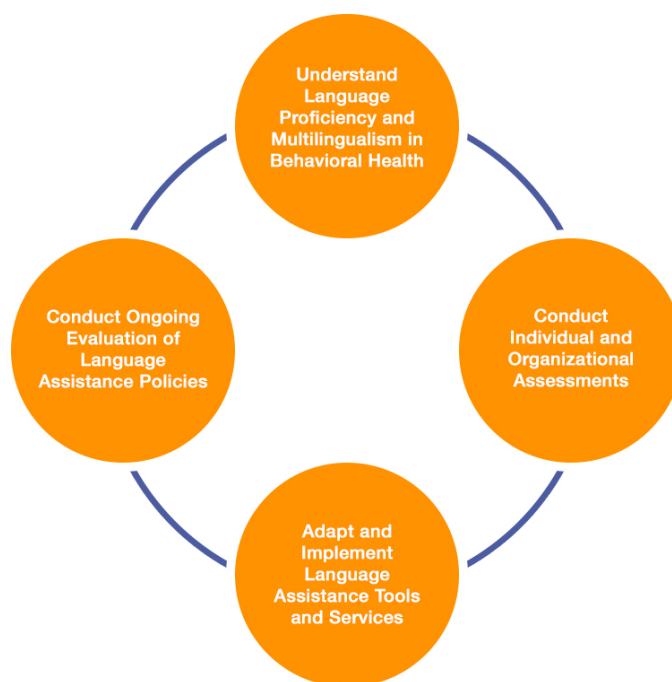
Understand Language Proficiency and Multilingualism in Behavioral Health

Conduct Individual and Organizational Assessments

Adapt and Implement Language Assistance Tools and Services

Conduct Ongoing Evaluation of Language Assistance Policies